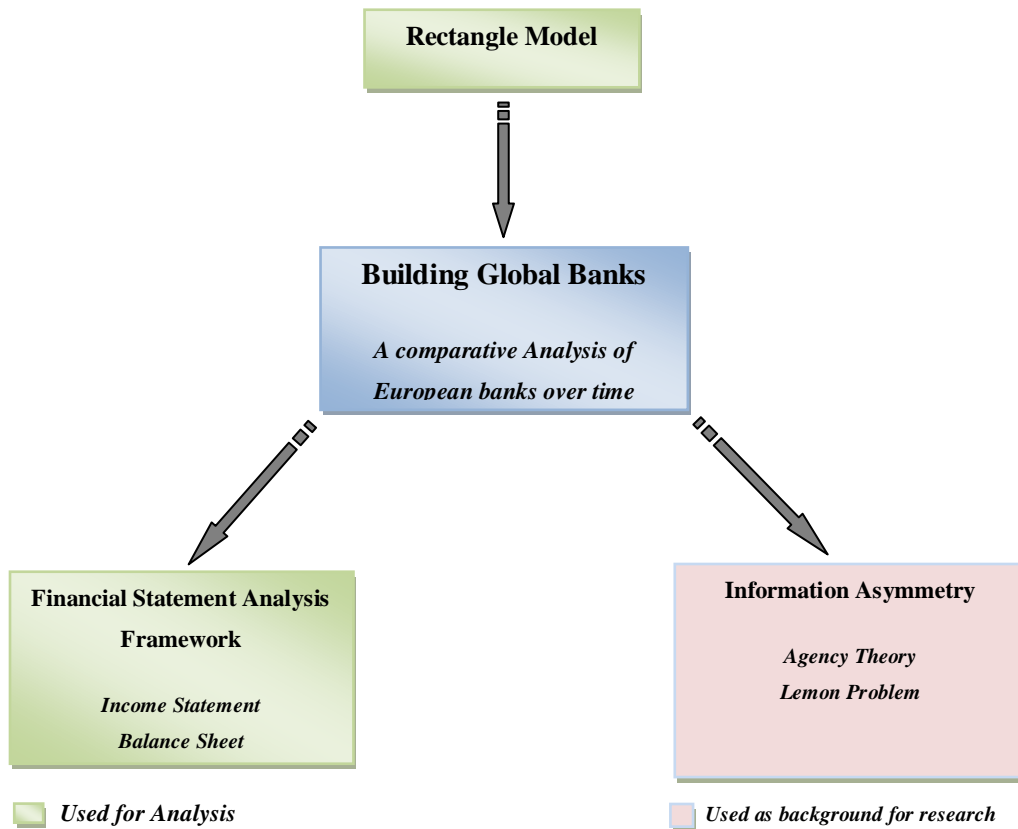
Rectangle Model

Building Global Banks

A comparative Analysis of European banks over time

Financial Statement Analysis Framework

Income Statement
Balance Sheet

Information Asymmetry

Agency Theory
Lemon Problem

Used for Analysis

Used as background for research